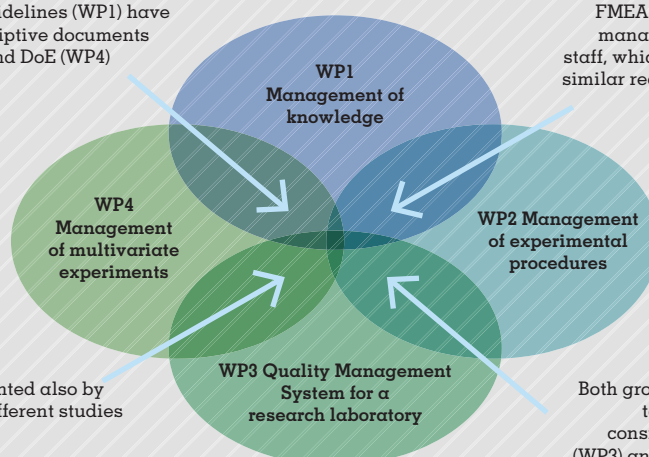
delines (WP1) have
riptive documents
nd DoE (WP4)

FMEA
mana
staff, whic
similar rec

WP1
Management of
knowledge

WP4
Management
of multivariate
experiments

WP2 Management
of experimental
procedures

WP3 Quality Management
System for a
research laboratory

nted also by
fferent studies

Both gra
t
cons
(WP3) an